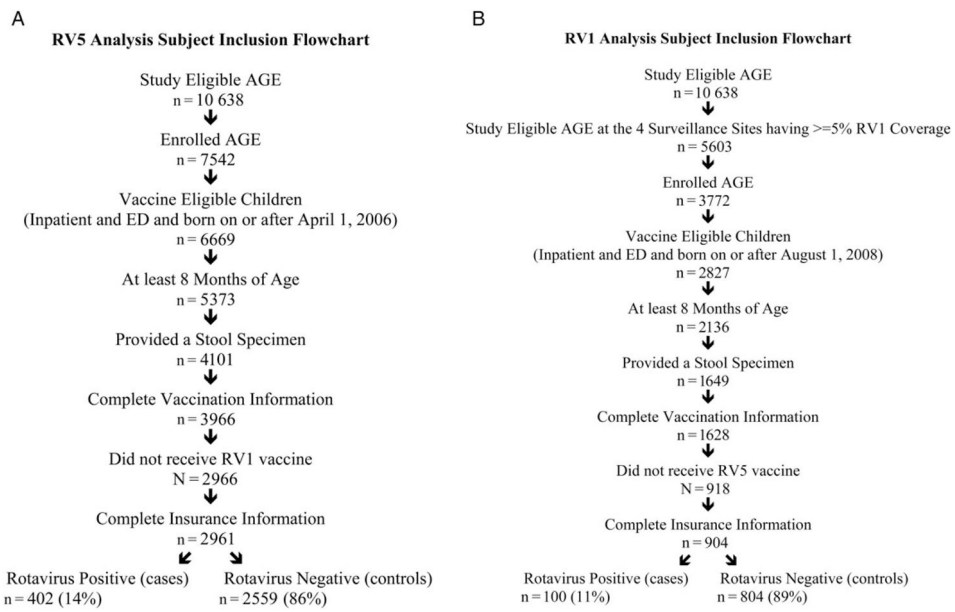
A

RV5 Analysis Subject Inclusion Flowchart

Study Eligible AGE
n = 10 638

Enrolled AGE
n = 7542

Vaccine Eligible Children
(Inpatient and ED and born on or after April 1, 2006)
n = 6669

At least 8 Months of Age
n = 5373

Provided a Stool Specimen
n = 4101

Complete Vaccination Information
n = 3966

Did not receive RV1 vaccine
N = 2966

Complete Insurance Information
n = 2961

Rotavirus Positive (cases)
n = 402 (14%)

Rotavirus Negative (controls)
n = 2559 (86%)

B

RV1 Analysis Subject Inclusion Flowchart

Study Eligible AGE
n = 10 638

Study Eligible AGE at the 4 Surveillance Sites having >=5% RV1 Coverage
n = 5603

Enrolled AGE
n = 3772

Vaccine Eligible Children
(Inpatient and ED and born on or after August 1, 2008)
n = 2827

At least 8 Months of Age
n = 2136

Provided a Stool Specimen
n = 1649

Complete Vaccination Information
n = 1628

Did not receive RV5 vaccine
N = 918

Complete Insurance Information
n = 904

Rotavirus Positive (cases)
n = 100 (11%)

Rotavirus Negative (controls)
n = 804 (89%)